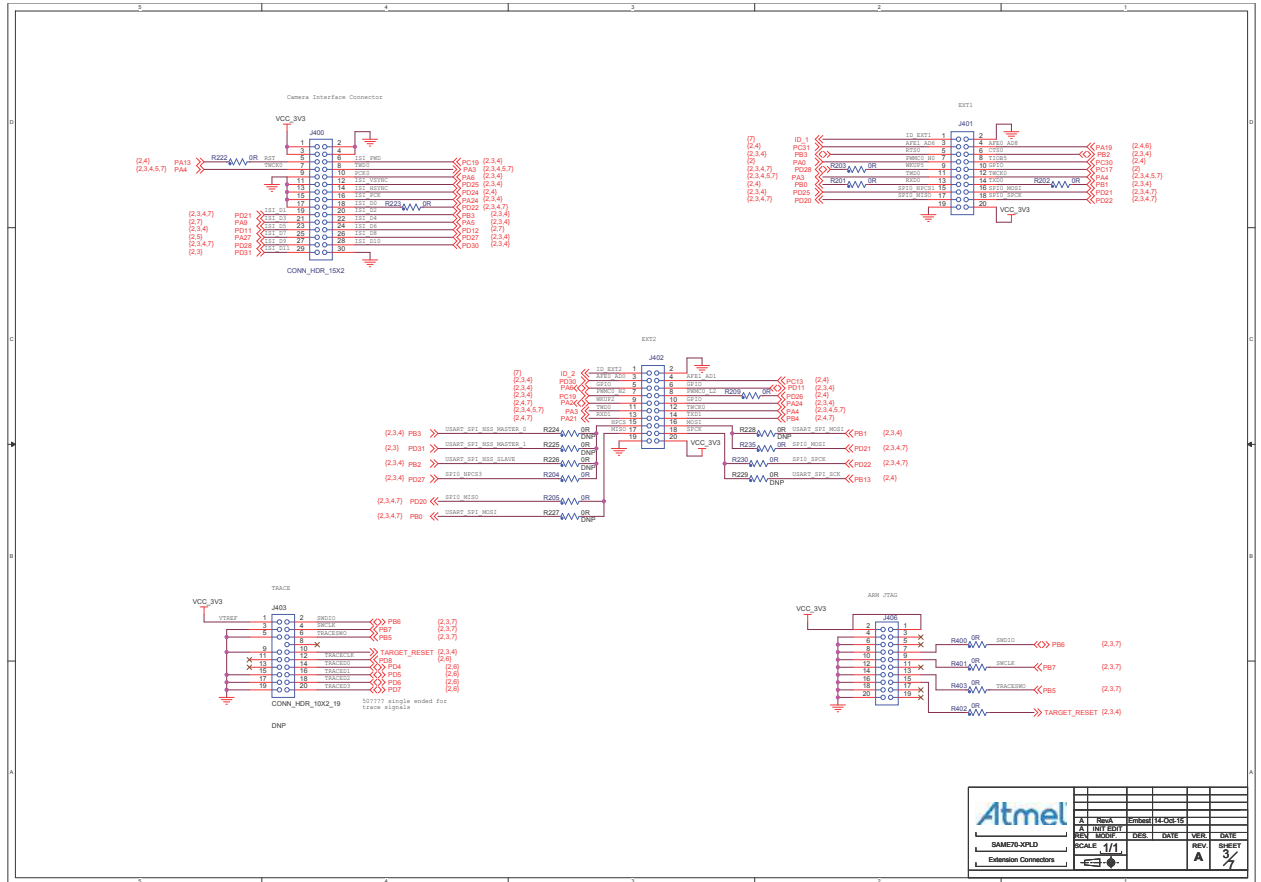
5 4 3 2 1

D C B A

Camera Interface Connector

VCC_3V3
J400
1 2
3 4
5 6
7 8
9 10
11 12
13 14
15 16
17 18
19 20
21 22
23 24
25 26
27 28
29 30
CONN_HDR_15X2

(2,4) (2,3,4,5,7) PA13 PA4 R222 0R RST TWCK0
ISI_PWD TWD0 PCK0 ISI_VSYNC ISI_HSYNC ISI_PCK ISI_D0 ISI_D2 ISI_D4 ISI_D6 ISI_D8 ISI_D10
R223 0R
ISI_D1 ISI_D3 ISI_D5 ISI_D7 ISI_D9 ISI_D11
(2,3,4,7) PD21 (2,7) PA9 (2,3,4) PD11 (2,5) PA27 (2,3,4,7) PD28 (2,3) PD31
PC19 (2,3,4) PA3 (2,3,4,5,7) PA6 (2,3,4) PD25 (2,3,4) PD24 (2,4) PA24 (2,3,4) PD22 (2,3,4,7) PB3 (2,3,4) PA5 (2,3,4) PD12 (2,7) PD27 (2,3,4) PD30 (2,3,4)

EXT1
J401
(7) ID_1 (2,4) PC31 (2,3,4) PB3 (2) PA0 (2,3,4,7) PD28 (2,3,4,5,7) PA3 (2,4) PB0 (2,3,4) PD25 (2,3,4,7) PD20
ID_EXT1 AFE1_AD6 RTS0 PWMC0_H0 WKUP5 TWD0 RXD0 SPI0_NPCS1 SPI0_MISO
R203 0R R201 0R
AFE0_AD8 CTS0 TIOB5 GPIO TWCK0 TXD0 SPI0_MOSI SPI0_SPCK
R202 0R
PA19 (2,4,6) PB2 (2,3,4) PC30 (2,4) PC17 (2) PA4 (2,3,4,5,7) PB1 (2,3,4) PD21 (2,3,4,7) PD22 (2,3,4,7)
VCC_3V3

EXT2
J402
(7) ID_2 (2,3,4) PD30 (2,3,4) PA6 (2,3,4) PC10 (2,4,7) PA24 (2,3,4,5,7) PA3 (2,4,7) PA21
ID_EXT2 AFE0_AD0 GPIO PWMC0_H2 WKUP2 TWD0 RXD1 NPCS MISO
AFE1_AD1 GPIO PWMC0_L2 GPIO TWCK0 TXD1 MOSI SPCK
R209 0R
PC13 (2,4) PD11 (2,3,4) PD26 (2,3,4) PA24 (2,3,4) PA4 (2,3,4,5,7) PB4 (2,4,7)
VCC_3V3
(2,3,4) PB3 USART_SPI_NSS_MASTER_0 R224 0R DNP
(2,3) PD31 USART_SPI_NSS_MASTER_1 R225 0R DNP
(2,3,4) PB2 USART_SPI_NSS_SLAVE R226 0R DNP
(2,3,4) PD27 SPI0_NPCS3 R204 0R
(2,3,4,7) PD20 SPI0_MISO R205 0R
(2,3,4,7) PB0 USART_SPI_MOSI R227 0R DNP
R228 0R DNP USART_SPI_MOSI PB1 (2,3,4)
R235 0R SPI0_MOSI PD21 (2,3,4,7)
R230 0R SPI0_SPCK PD22 (2,3,4,7)
R229 0R DNP USART_SPI_SCK PB13 (2,4)

TRACE
VCC_3V3
J403
VTREF 1 2 SWDIO PB6 (2,3,7)
3 4 SWCLK PB7 (2,3,7)
5 6 TRACESWO PB5 (2,3,7)
7 8
9 10 TARGET_RESET (2,3,4)
11 12 TRACECLK PD8 (2,6)
13 14 TRACED0 PD4 (2,6)
15 16 TRACED1 PD5 (2,6)
17 18 TRACED2 PD6 (2,6)
19 20 TRACED3 PD7 (2,6)
CONN_HDR_10X2_19
DNP
50???? single ended for trace signals

ARM JTAG
VCC_3V3
J406
R400 0R SWDIO PB6 (2,3,7)
R401 0R SWCLK PB7 (2,3,7)
R403 0R TRACESWO PB5 (2,3,7)
R402 0R TARGET_RESET (2,3,4)

Atmel
SAME70-XPLD
Extension Connectors
A RevA Embest 14-Oct-15
A INIT EDIT
REV. MODIF. DES. DATE VER. DATE
SCALE 1/1 REV. A SHEET 3/7